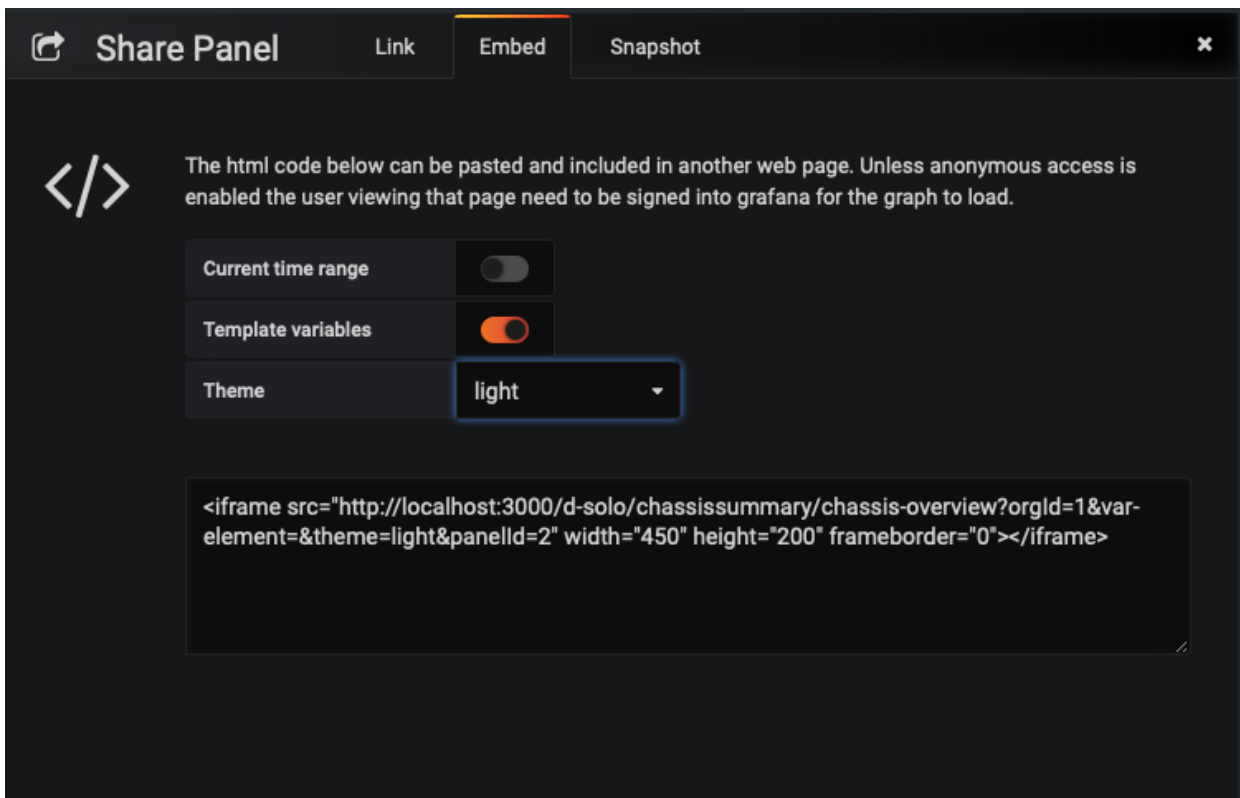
Share Panel Link Embed Snapshot ×

</>

The html code below can be pasted and included in another web page. Unless anonymous access is enabled the user viewing that page need to be signed into grafana for the graph to load.

Current time range

Template variables

Theme light

<iframe src="http://localhost:3000/d-solo/chassissummary/chassis-overview?orgId=1&var-element=&theme=light&panelId=2" width="450" height="200" frameborder="0"></iframe>